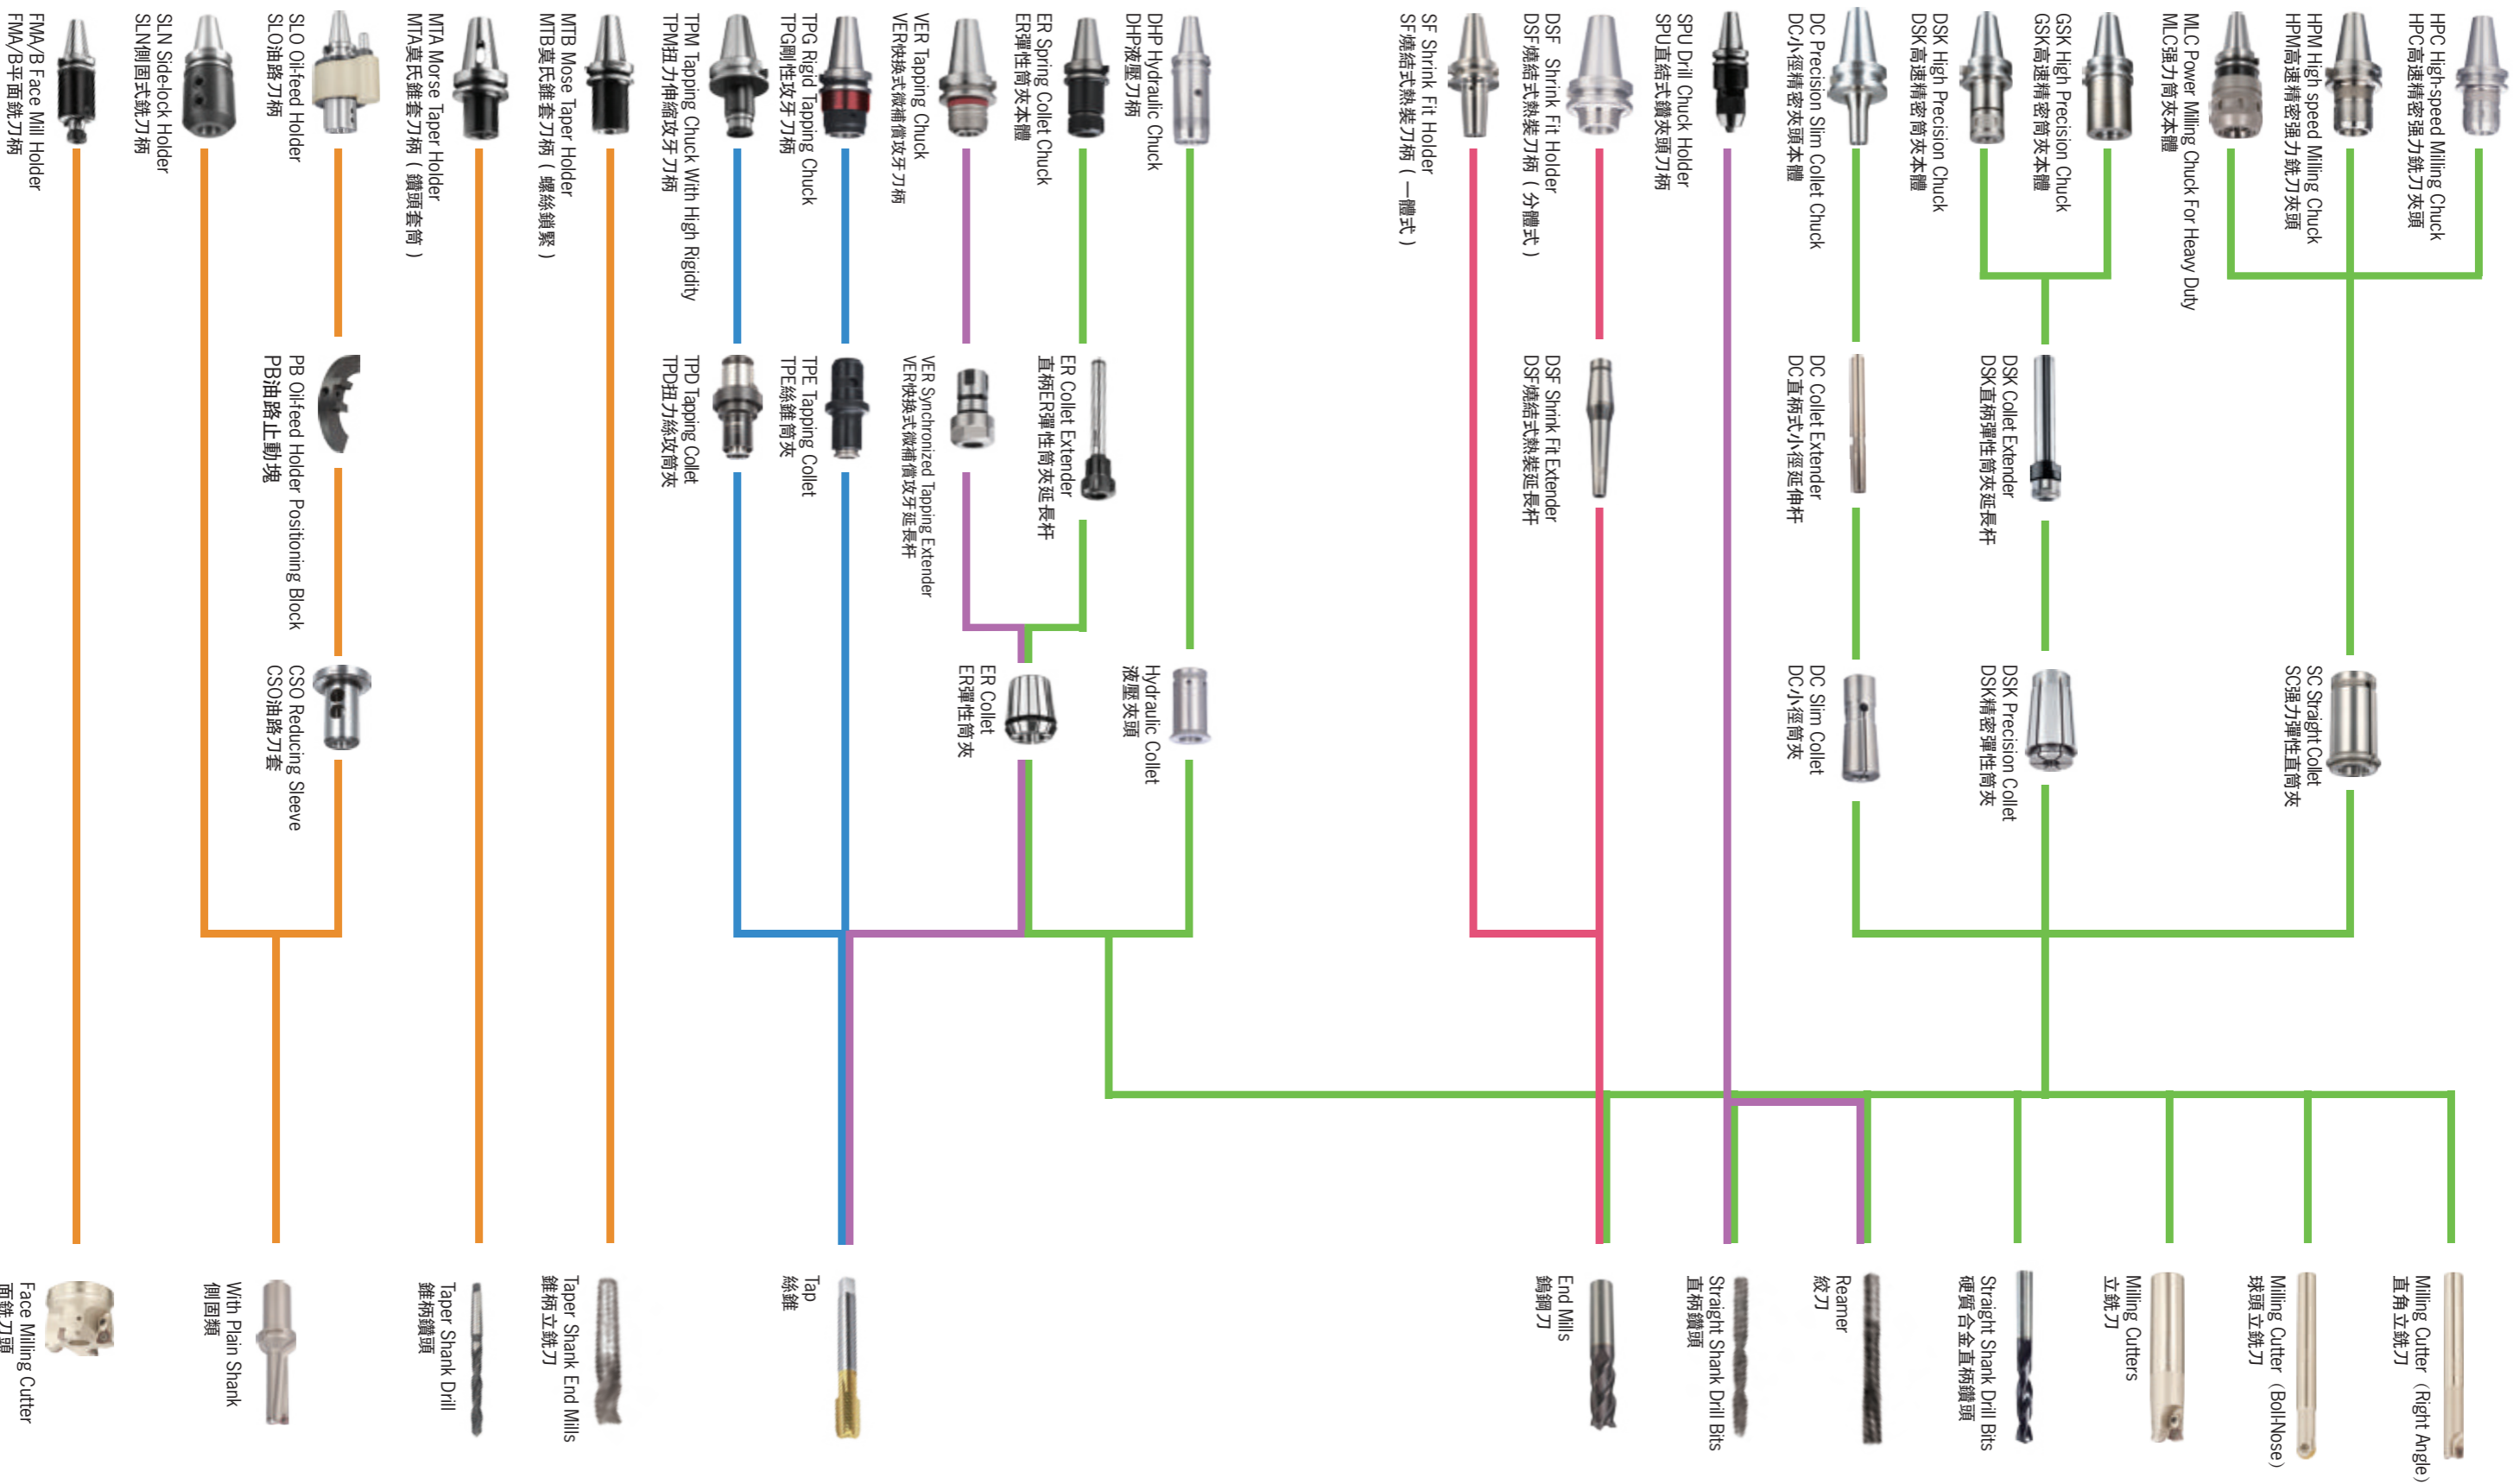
HPC High-speed Milling Chuck
HPC高速精密強力銑刀夾頭

HPM High speed Milling Chuck
HPM高速精密強力銑刀夾頭

MLC Power Milling Chuck For Heavy Duty
MLC強力筒夾本體

GSK High Precision Chuck
GSK高速精密筒夾本體

DSK High Precision Chuck
DSK高速精密筒夾本體

DC Precision Slim Collet Chuck
DC小徑精密夾頭本體

SPU Drill Chuck Holder
SPU直結式鑽夾頭刀柄

DSF Shrink Fit Holder
DSF燒結式熱裝刀柄（分體式）

SF Shrink Fit Holder
SF燒結式熱裝刀柄（一體式）

DHP Hydraulic Chuck
DHP液壓刀柄

ER Spring Collet Chuck
ER彈性筒夾本體

VER Tapping Chuck
VER快換式微補償攻牙刀柄

TPG Rigid Tapping Chuck
TPG剛性攻牙刀柄

TPM Tapping Chuck With High Rigidity
TPM扭力伸縮攻牙刀柄

MTB Mose Taper Holder
MTB莫氏錐套刀柄（螺絲鎖緊）

MTA Morse Taper Holder
MTA莫氏錐套刀柄（鑽頭套筒）

SLO Oil-feed Holder
SLO油路刀柄

SLN Side-lock Holder
SLN側固式銑刀柄

FMA/B Face Mill Holder
FMA/B平面銑刀柄

SC Straight Collet
SC強力彈性直筒夾

DSK Collet Extender
DSK直柄彈性筒夾延長杆

DSK Precision Collet
DSK精密彈性筒夾

DC Collet Extender
DC直柄式小徑延伸杆

DC Slim Collet
DC小徑筒夾

DSF Shrink Fit Extender
DSF燒結式熱裝延長杆

ER Collet Extender
直柄ER彈性筒夾延長杆

Hydraulic Collet
液壓夾頭

ER Collet
ER彈性筒夾

VER Synchronized Tapping Extender
VER快換式微補償攻牙延長杆

TPE Tapping Collet
TPE絲錐筒夾

TPD Tapping Collet
TPD扭力絲攻筒夾

PB Oil-feed Holder Positioning Block
PB油路止動塊

CSO Reducing Sleeve
CSO油路刀套

Milling Cutter（Right Angle）
直角立銑刀

Milling Cutter（BollNose）
球頭立銑刀

Milling Cutters
立銑刀

Straight Shank Drill Bits
硬質合金直柄鑽頭

Reamer
絞刀

Straight Shank Drill Bits
直柄鑽頭

End Mills
鎢鋼刀

Tap
絲錐

Taper Shank End Mills
錐柄立銑刀

Taper Shank Drill
錐柄鑽頭

With Plain Shank
側固類

Face Milling Cutter
面銑刀頭